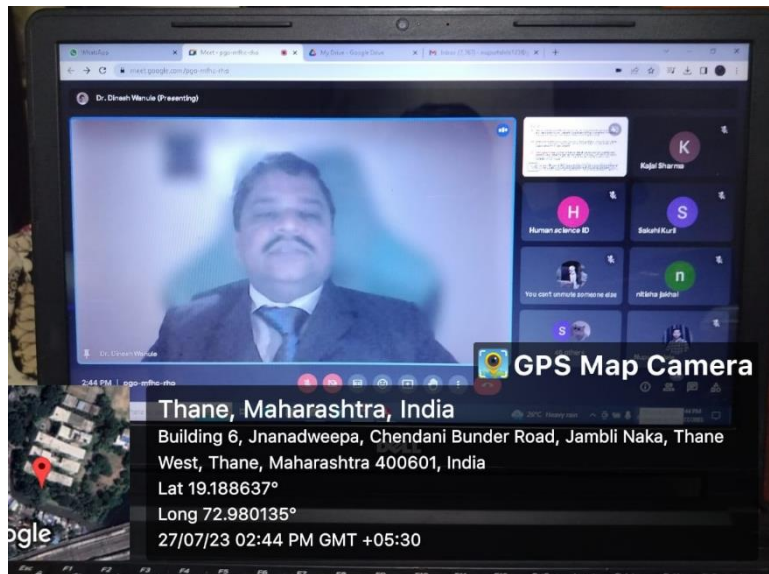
WhatsApp
Meet - pgo-mfhc-rha
My Drive - Google Drive
Inbox

meet.google.com/pgo-mfhc-rha

Dr. Dinesh Wanule (Presenting)

K
Kajal Sharma

H
Human science ID

S
Sakshi Kurli

You can't unmute someone else

n
nitisha jakhar

Dr. Dinesh Wanule

2:44 PM | pgo-mfhc-rha

GPS Map Camera

Thane, Maharashtra, India
Building 6, Jnanadweepa, Chendani Bunder Road, Jambli Naka, Thane West, Thane, Maharashtra 400601, India
Lat 19.188637°
Long 72.980135°
27/07/23 02:44 PM GMT +05:30

Google

29°C Heavy rain